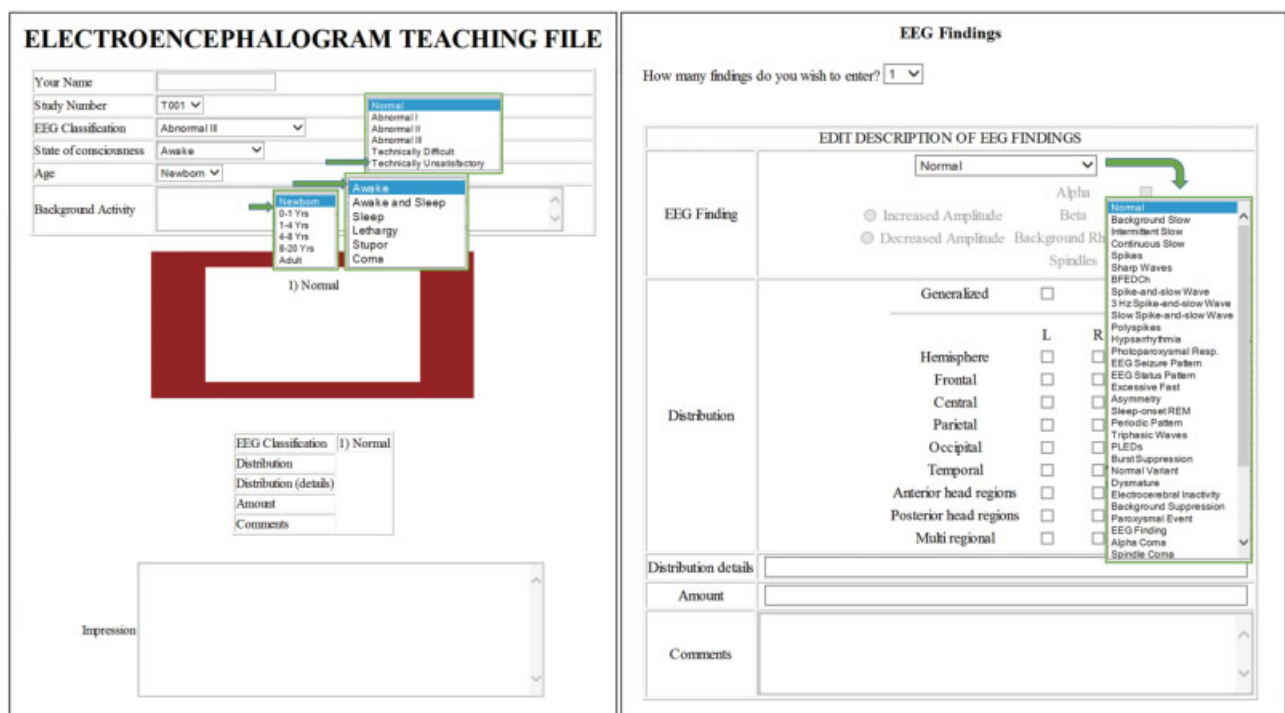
ELECTROENCEPHALOGRAM TEACHING FILE

| | |
|---|---|
| Your Name | |
| Study Number | T001 |
| EEG Classification | Abnormal III |
| State of consciousness | Awake |
| Age | Newborn |
| Background Activity | |

Normal
Abnormal I
Abnormal II
Abnormal III
Technically Difficult
Technically Unsatisfactory

Awake
Awake and Sleep
Sleep
Lethargy
Stupor
Coma

Newborn
0-1 Yrs
1-4 Yrs
4-8 Yrs
8-20 Yrs
Adult

1) Normal

| | |
|---|---|
| EEG Classification | 1) Normal |
| Distribution | |
| Distribution (details) | |
| Amount | |
| Comments | |

Impression

EEG Findings

How many findings do you wish to enter? 1

EDIT DESCRIPTION OF EEG FINDINGS

EEG Finding
Normal
Increased Amplitude
Decreased Amplitude
Alpha
Beta
Background Rh
Spindles

Normal
Background Slow
Intermittent Slow
Continuous Slow
Spikes
Sharp Waves
BFEDCh
Spike-and-slow Wave
3 Hz Spike-and-slow Wave
Slow Spike-and-slow Wave
Polyspikes
Hypsarrhythmia
Photoparoxysmal Resp.
EEG Seizure Pattern
EEG Status Pattern
Excessive Fast
Asymmetry
Sleep-onset REM
Periodic Pattern
Triphasic Waves
PLEDs
Burst Suppression
Normal Variant
Dysmature
Electrocerebral Inactivity
Background Suppression
Paroxysmal Event
EEG Finding
Alpha Coma
Spindle Coma

Distribution
Generalized
L R
Hemisphere
Frontal
Central
Parietal
Occipital
Temporal
Anterior head regions
Posterior head regions
Multi regional

Distribution details
Amount
Comments